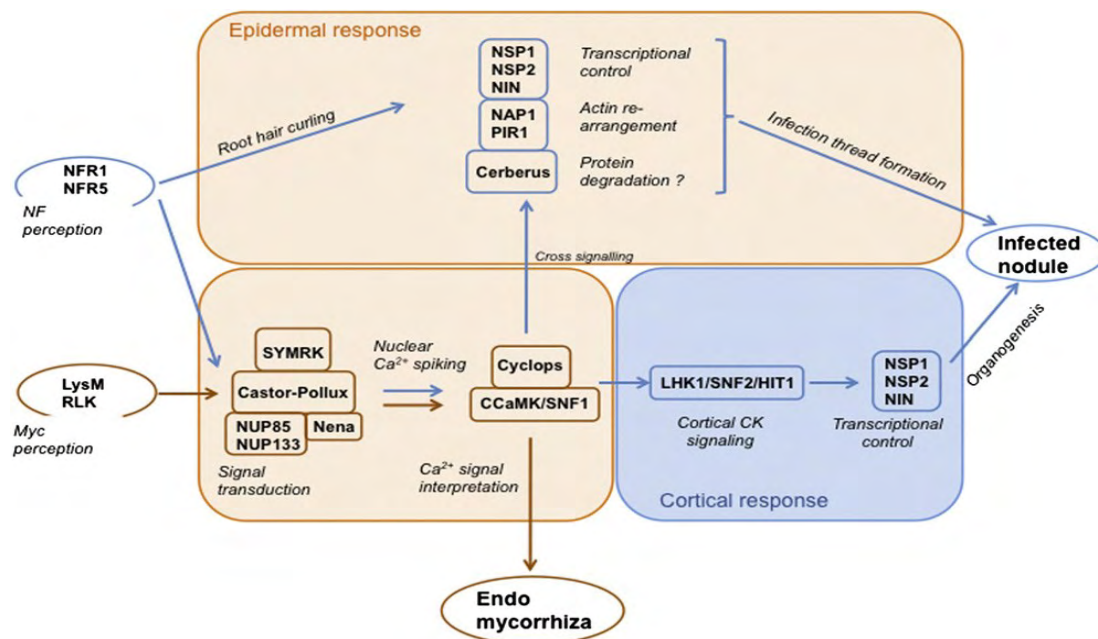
Epidermal response

NSP1
NSP2
NIN

Transcriptional control

NAP1
PIR1

Actin re-arrangement

Cerberus

Protein degradation ?

Root hair curling

Infection thread formation

NFR1
NFR5

NF perception

Infected nodule

Cross signalling

Organogenesis

SYMRK

Castor-Pollux

NUP85
NUP133

Nena

Nuclear $Ca^{2+}$ spiking

Cyclops

CCaMK/SNF1

LHK1/SNF2/HIT1

NSP1
NSP2
NIN

LysM
RLK

Myc perception

Signal transduction

$Ca^{2+}$ signal interpretation

Cortical CK signaling

Transcriptional control

Cortical response

Endo mycorrhiza